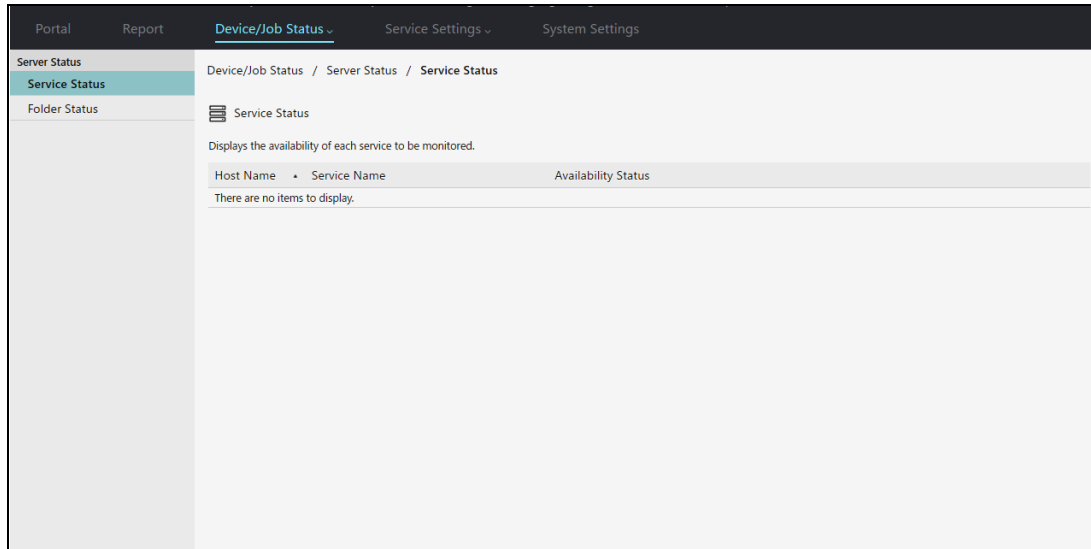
Portal Report Device/Job Status ⌄ Service Settings ⌄ System Settings

Server Status
Service Status
Folder Status

Device/Job Status / Server Status / Service Status

Service Status

Displays the availability of each service to be monitored.

| Host Name ▲ | Service Name | Availability Status |
|---|---|---|
| There are no items to display. | | |